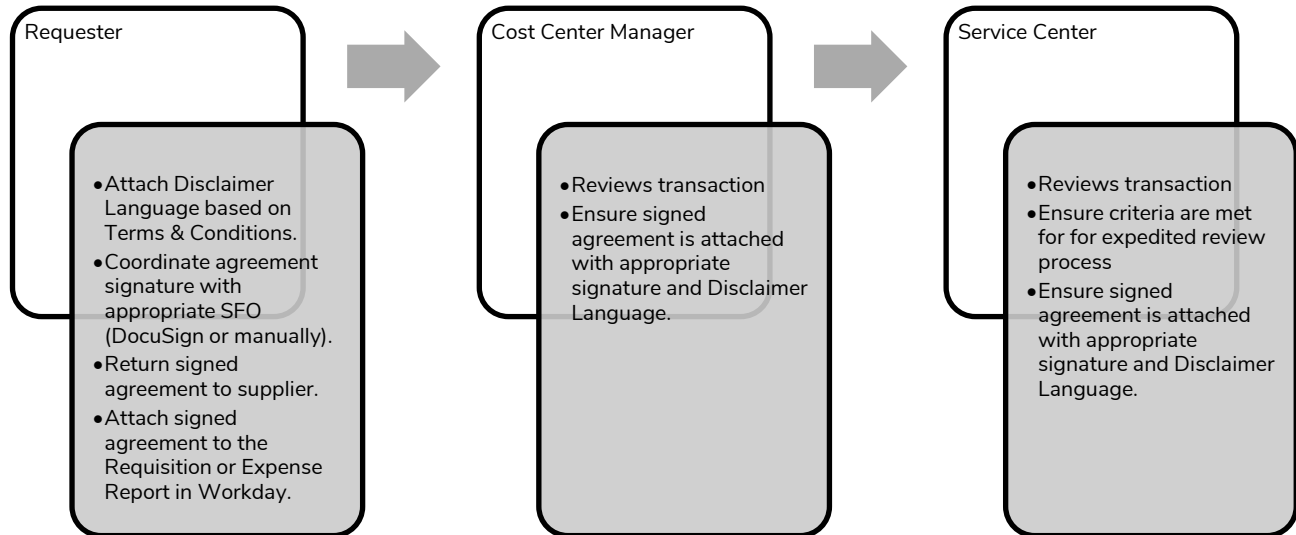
Requester

- Attach Disclaimer Language based on Terms & Conditions.
- Coordinate agreement signature with appropriate SFO (DocuSign or manually).
- Return signed agreement to supplier.
- Attach signed agreement to the Requisition or Expense Report in Workday.

Cost Center Manager

- Reviews transaction
- Ensure signed agreement is attached with appropriate signature and Disclaimer Language.

Service Center

- Reviews transaction
- Ensure criteria are met for for expedited review process
- Ensure signed agreement is attached with appropriate signature and Disclaimer Language.